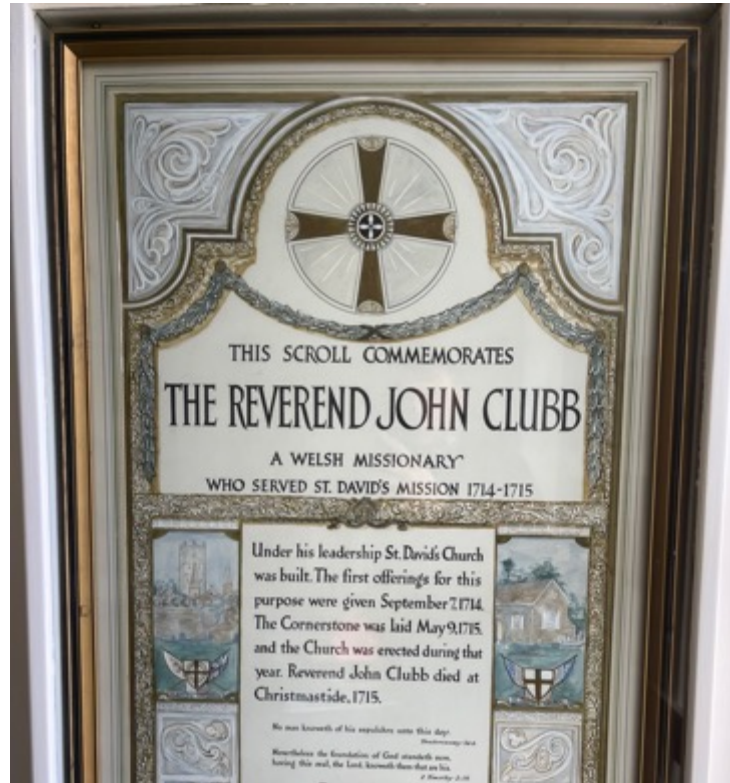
THIS SCROLL COMMEMORATES

THE REVEREND JOHN CLUBB

A WELSH MISSIONARY

WHO SERVED ST. DAVID'S MISSION 1714-1715

Under his leadership St. David's Church was built. The first offerings for this purpose were given September 7, 1714. The Cornerstone was laid May 9, 1715, and the Church was erected during that year. Reverend John Clubb died at Christmastide, 1715.

No man knoweth of his sepulchre unto this day.
Deuteronomy 34:6

Nevertheless the foundation of God standeth sure, having this seal, the Lord knoweth them that are his.
2 Timothy 2:19